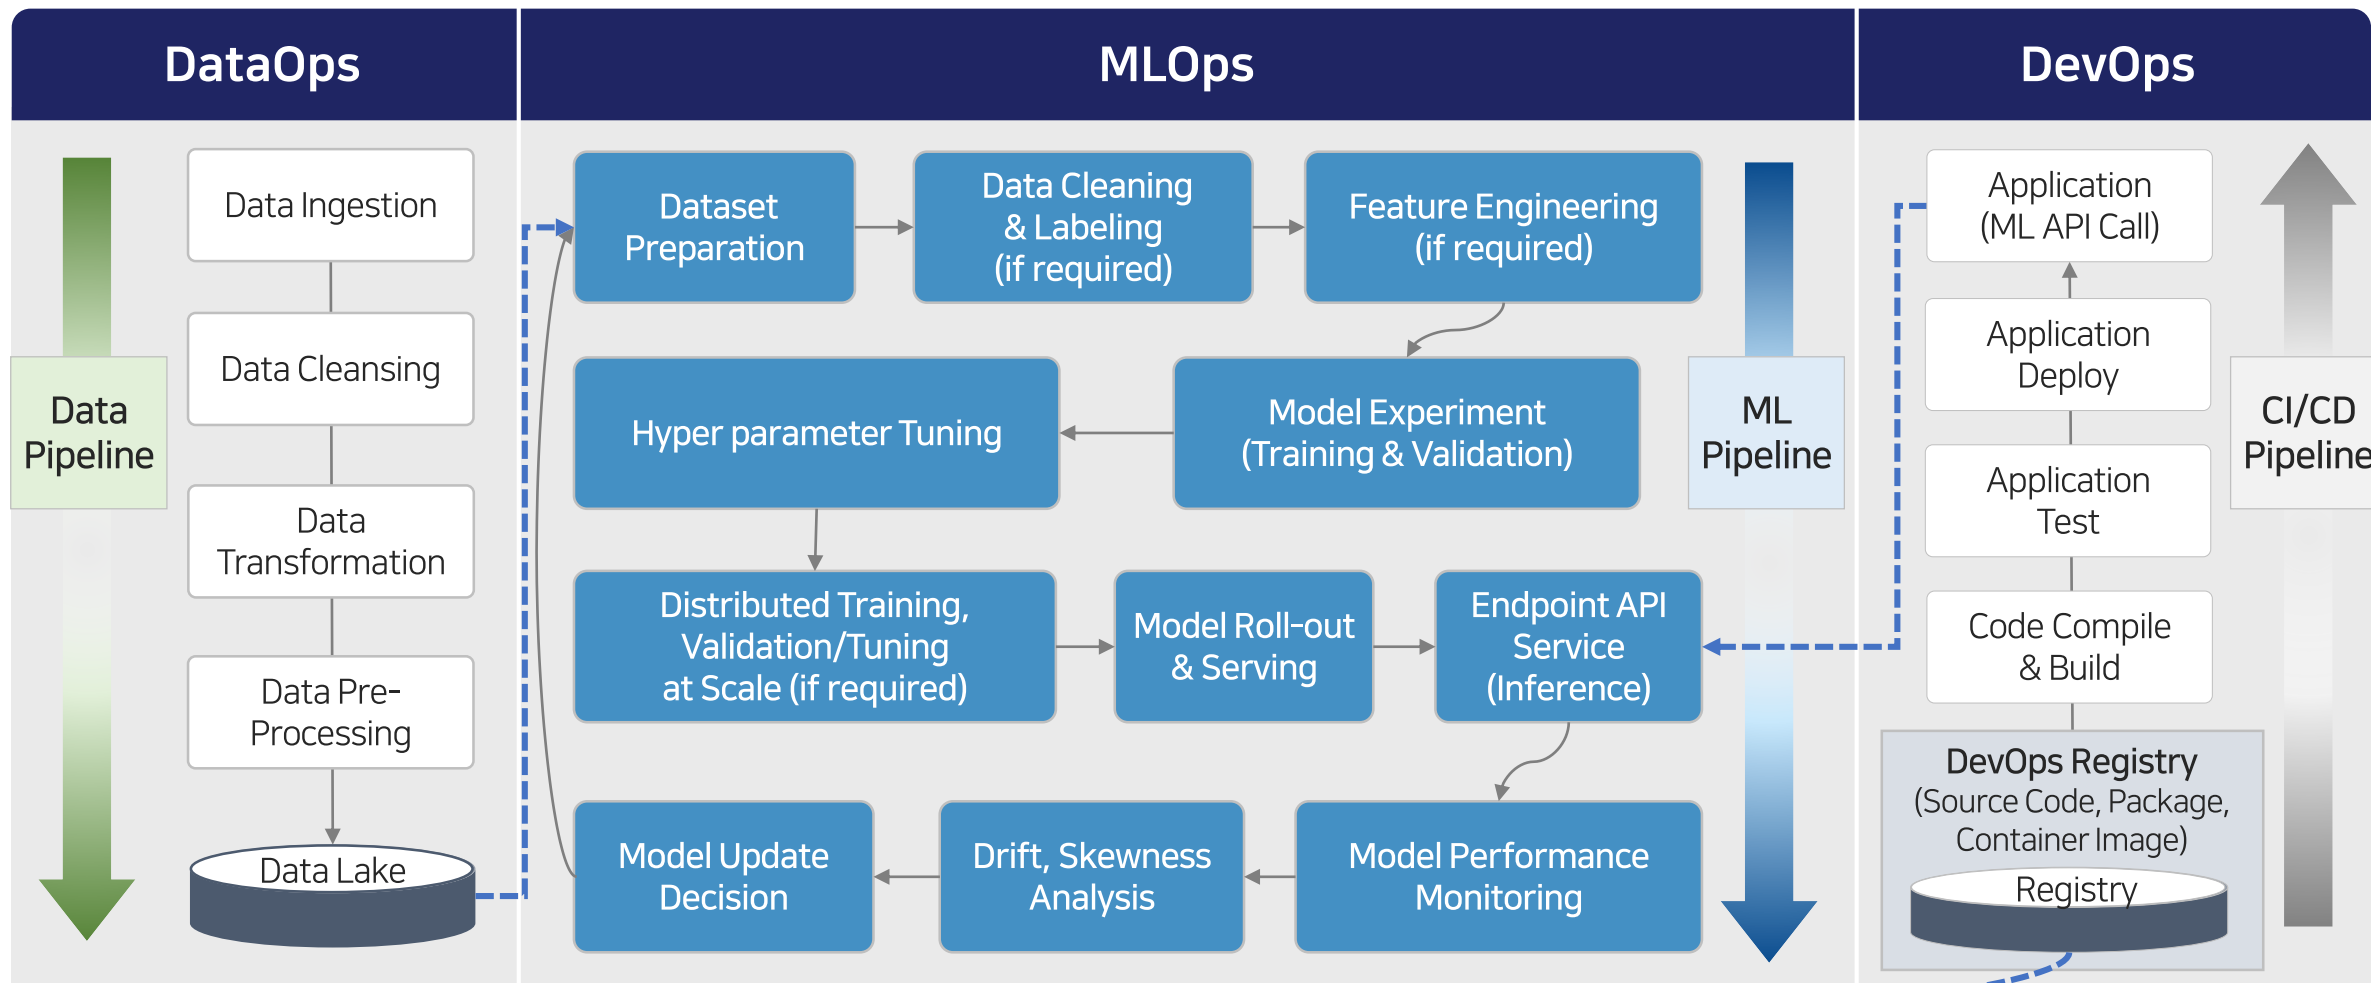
DataOps

MLOps

DevOps

Data Pipeline

Data Ingestion

Data Cleansing

Data Transformation

Data Pre-Processing

Data Lake

Dataset Preparation

Data Cleaning & Labeling (if required)

Feature Engineering (if required)

Hyper parameter Tuning

Model Experiment (Training & Validation)

Distributed Training, Validation/Tuning at Scale (if required)

Model Roll-out & Serving

Endpoint API Service (Inference)

Model Update Decision

Drift, Skewness Analysis

Model Performance Monitoring

ML Pipeline

Application (ML API Call)

Application Deploy

Application Test

Code Compile & Build

DevOps Registry (Source Code, Package, Container Image)

Registry

CI/CD Pipeline